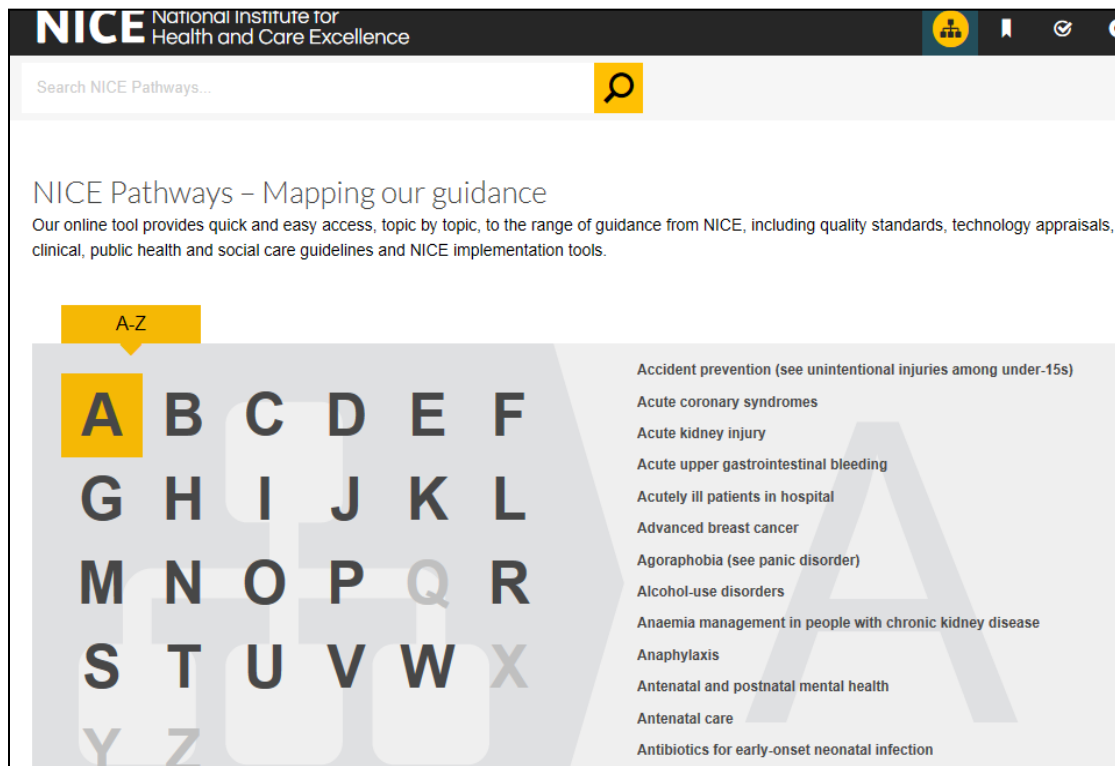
NICE National Institute for Health and Care Excellence

Search NICE Pathways...

NICE Pathways – Mapping our guidance

Our online tool provides quick and easy access, topic by topic, to the range of guidance from NICE, including quality standards, technology appraisals, clinical, public health and social care guidelines and NICE implementation tools.

A-Z

A B C D E F
G H I J K L
M N O P Q R
S T U V W X
Y Z

Accident prevention (see unintentional injuries among under-15s)
Acute coronary syndromes
Acute kidney injury
Acute upper gastrointestinal bleeding
Acutely ill patients in hospital
Advanced breast cancer
Agoraphobia (see panic disorder)
Alcohol-use disorders
Anaemia management in people with chronic kidney disease
Anaphylaxis
Antenatal and postnatal mental health
Antenatal care
Antibiotics for early-onset neonatal infection